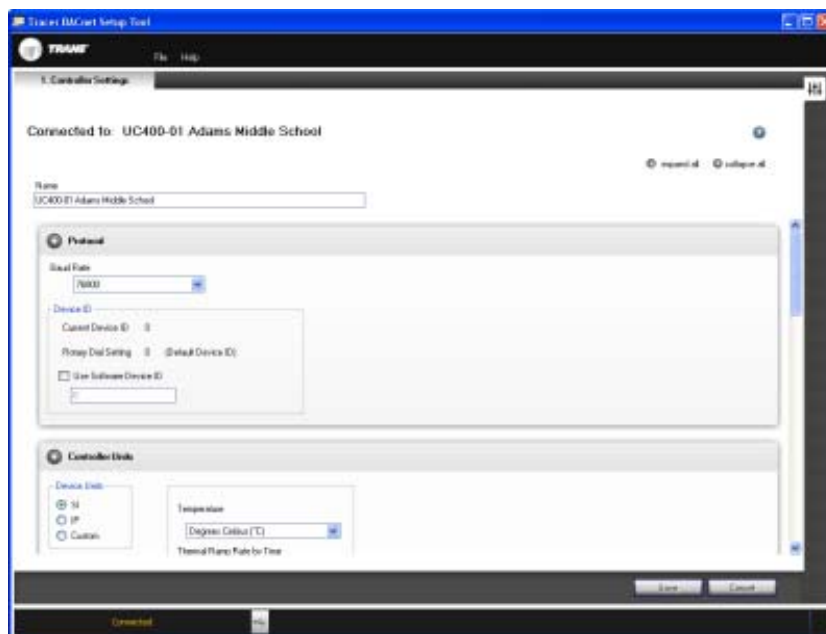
Tracer BACnet Setup Tool

TRANE

File Help

1. Controller Settings

Connected to: UC400-01 Adams Middle School

expand all collapse all

Name

UC400-01 Adams Middle School

Protocol

Baud Rate

76800

Device ID

Current Device ID 0

Rotary Dial Setting 0 (Default Device ID)

Use Software Device ID

0

Controller Units

Device Units

SI

IP

Custom

Temperature

Degrees Celsius (°C)

Thermal Ramp Rate by Time

Save

Cancel

Connected